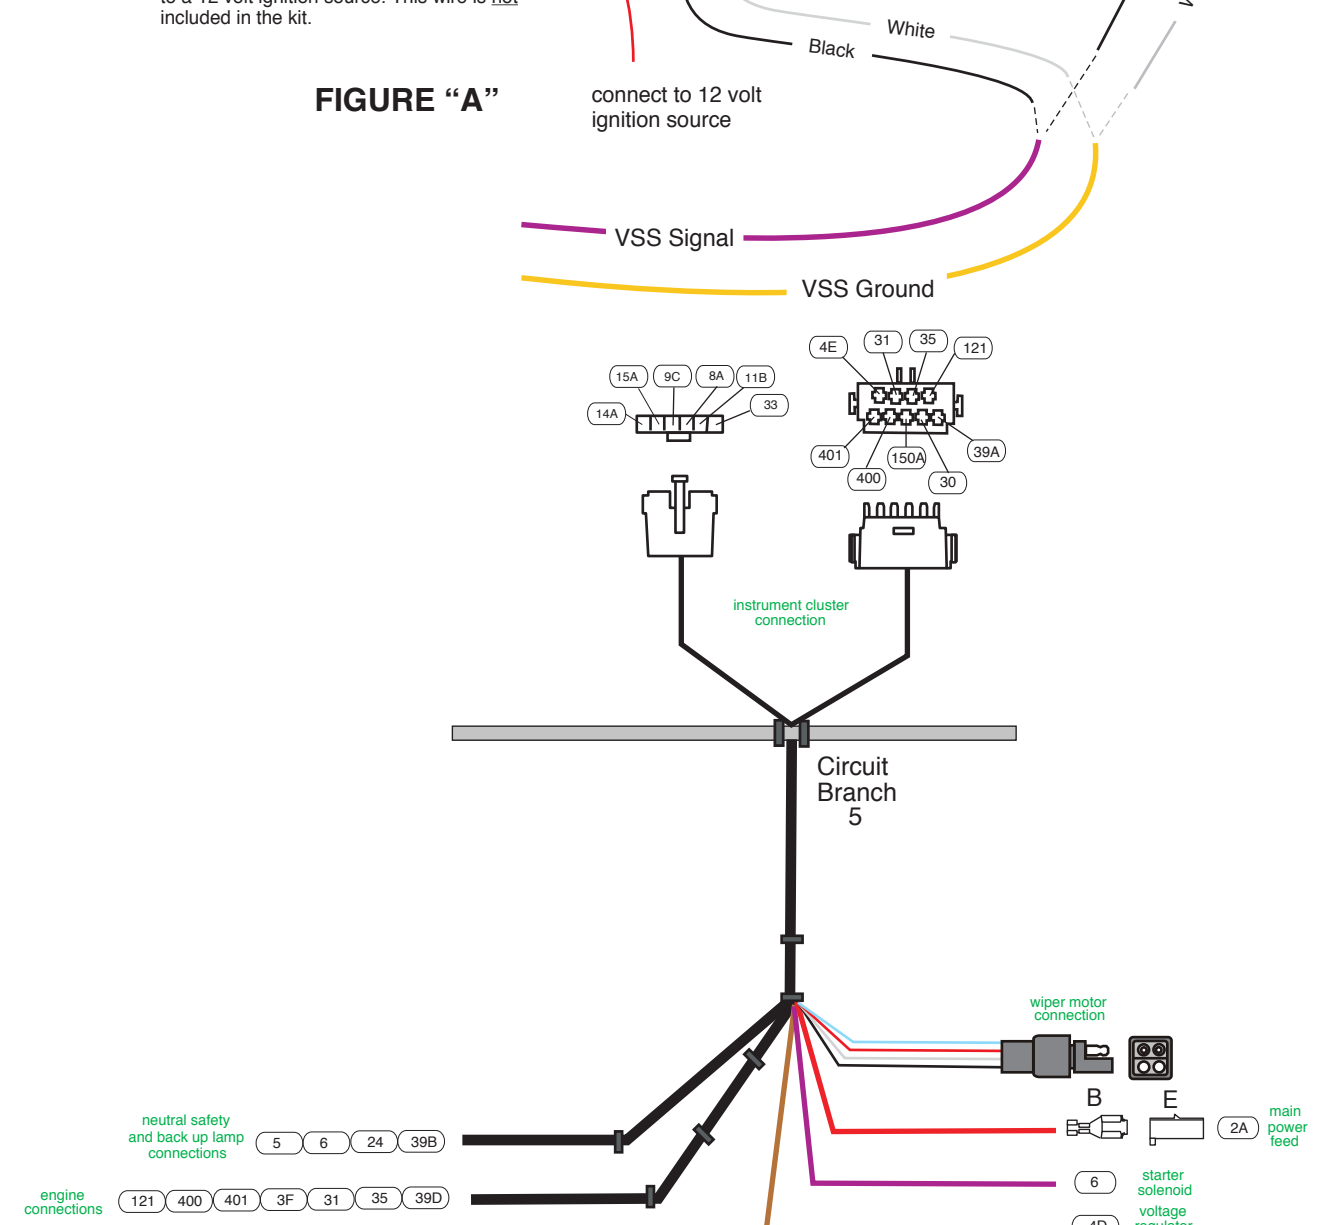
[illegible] to a 12 volt ignition source. This wire is not included in the kit.

FIGURE "A"

connect to 12 volt ignition source

White

Black

VSS Signal

VSS Ground

4E
31
35
121
401
150A
39A
400
30

15A
9C
8A
11B
14A
33

instrument cluster connection

Circuit Branch 5

wiper motor connection

B
E

2A
main power feed

neutral safety and back up lamp connections
5
6
24
39B

engine connections
121
400
401
3F
31
35
39D

6
starter solenoid

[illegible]
voltage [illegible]